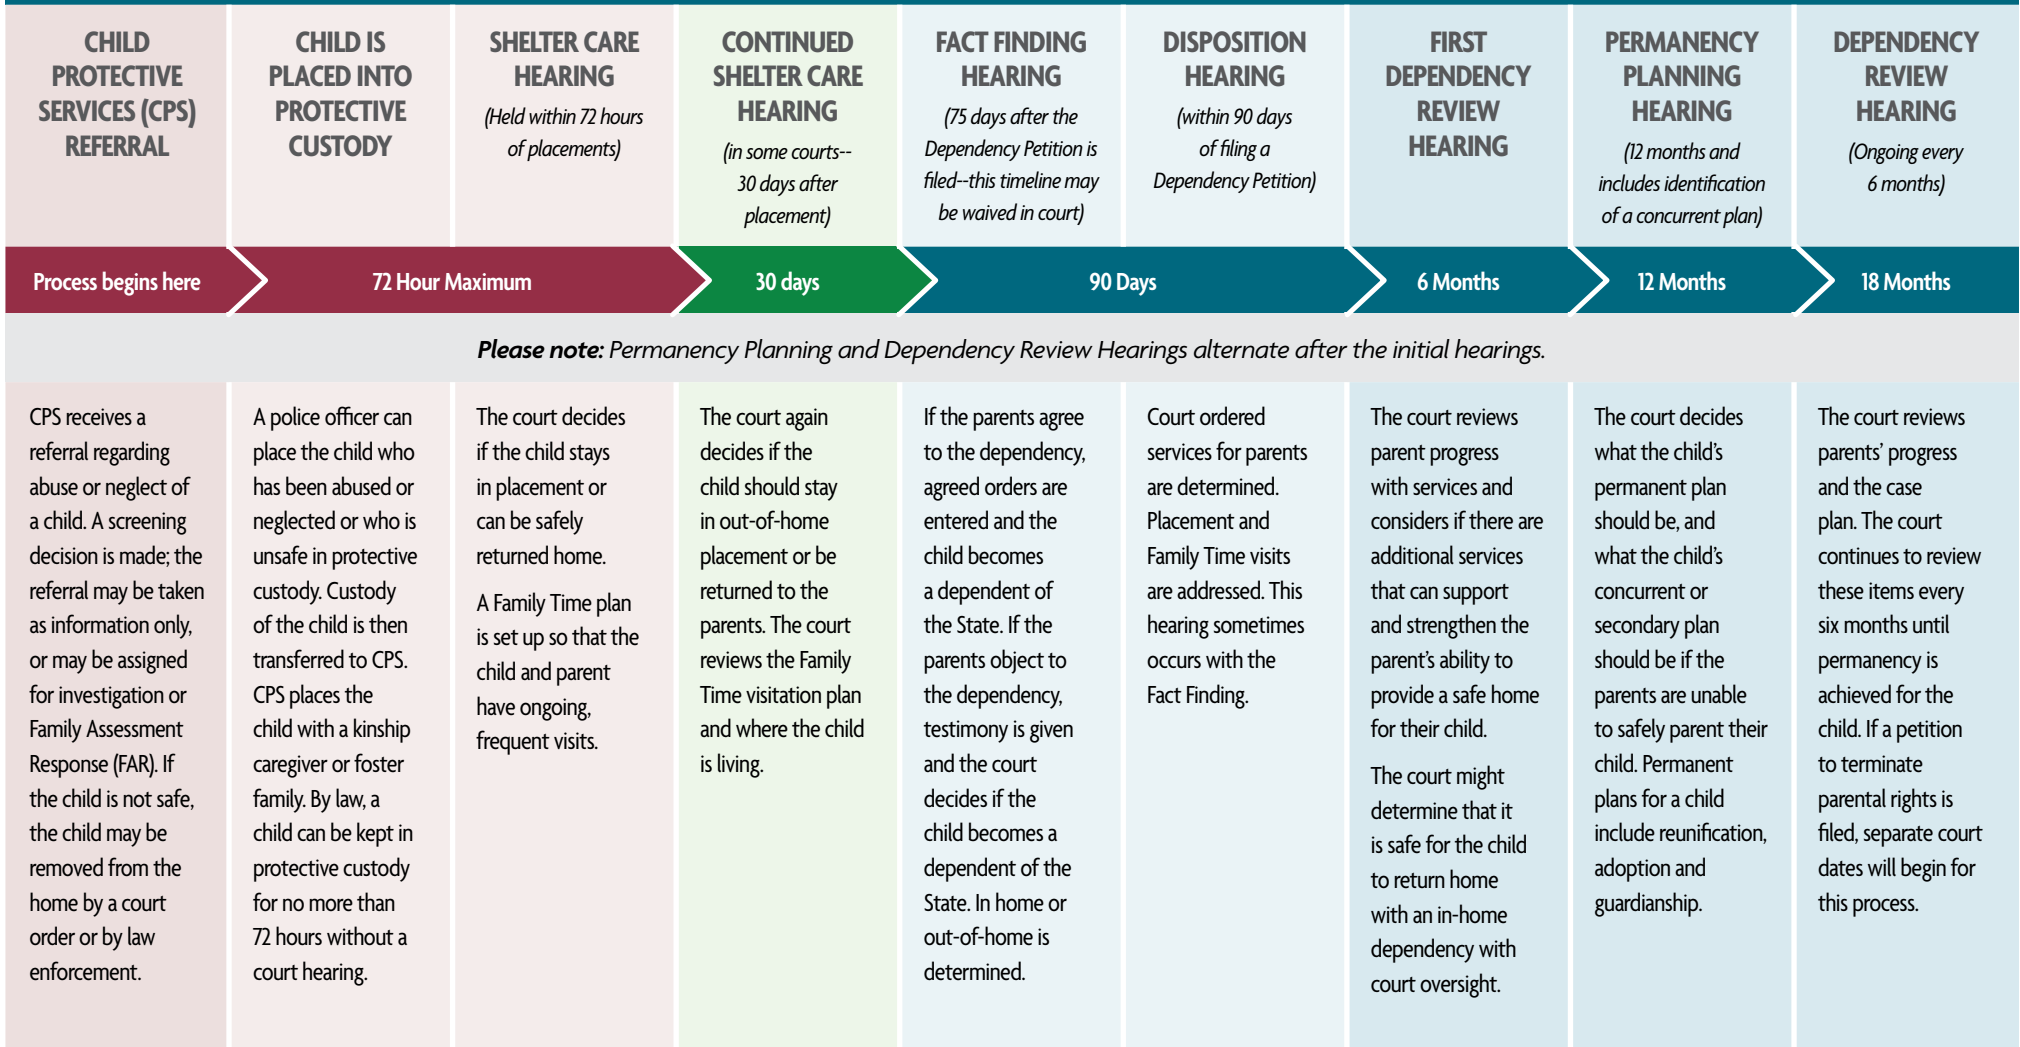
CHILD PROTECTIVE SERVICES (CPS) REFERRAL

CHILD IS PLACED INTO PROTECTIVE CUSTODY

SHELTER CARE HEARING
(Held within 72 hours of placements)

CONTINUED SHELTER CARE HEARING
(in some courts-- 30 days after placement)

FACT FINDING HEARING
(75 days after the Dependency Petition is filed--this timeline may be waived in court)

DISPOSITION HEARING
(within 90 days of filing a Dependency Petition)

FIRST DEPENDENCY REVIEW HEARING

PERMANENCY PLANNING HEARING
(12 months and includes identification of a concurrent plan)

DEPENDENCY REVIEW HEARING
(Ongoing every 6 months)

Process begins here

72 Hour Maximum

30 days

90 Days

6 Months

12 Months

18 Months

**Please note:** Permanency Planning and Dependency Review Hearings alternate after the initial hearings.

CPS receives a referral regarding abuse or neglect of a child. A screening decision is made; the referral may be taken as information only, or may be assigned for investigation or Family Assessment Response (FAR). If the child is not safe, the child may be removed from the home by a court order or by law enforcement.

A police officer can place the child who has been abused or neglected or who is unsafe in protective custody. Custody of the child is then transferred to CPS. CPS places the child with a kinship caregiver or foster family. By law, a child can be kept in protective custody for no more than 72 hours without a court hearing.

The court decides if the child stays in placement or can be safely returned home.

A Family Time plan is set up so that the child and parent have ongoing, frequent visits.

The court again decides if the child should stay in out-of-home placement or be returned to the parents. The court reviews the Family Time visitation plan and where the child is living.

If the parents agree to the dependency, agreed orders are entered and the child becomes a dependent of the State. If the parents object to the dependency, testimony is given and the court decides if the child becomes a dependent of the State. In home or out-of-home is determined.

Court ordered services for parents are determined. Placement and Family Time visits are addressed. This hearing sometimes occurs with the Fact Finding.

The court reviews parent progress with services and considers if there are additional services that can support and strengthen the parent's ability to provide a safe home for their child.

The court might determine that it is safe for the child to return home with an in-home dependency with court oversight.

The court decides what the child's permanent plan should be, and what the child's concurrent or secondary plan should be if the parents are unable to safely parent their child. Permanent plans for a child include reunification, adoption and guardianship.

The court reviews parents' progress and the case plan. The court continues to review these items every six months until permanency is achieved for the child. If a petition to terminate parental rights is filed, separate court dates will begin for this process.